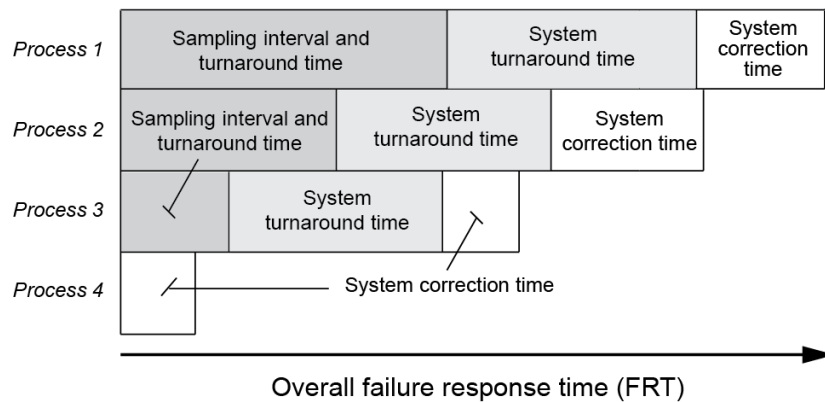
Process 1
Sampling interval and turnaround time
System turnaround time
System correction time

Process 2
Sampling interval and turnaround time
System turnaround time
System correction time

Process 3
System turnaround time

Process 4
System correction time

Overall failure response time (FRT)